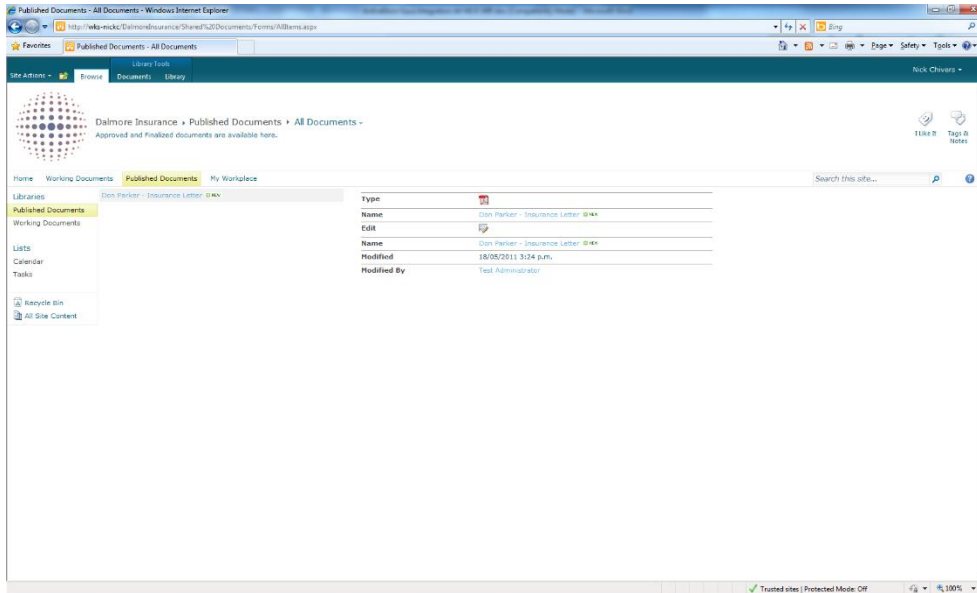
Published Documents - All Documents - Windows Internet Explorer

http://wks-mckc/DalmoreInsurance/Shared%20Documents/Forms/AllItems.aspx

Bing

Favorites

Published Documents - All Documents

Page ▾ Safety ▾ Tools ▾

Library Tools

Site Actions ▾

Browse

Documents

Library

Nick Chivers ▾

Dalmore Insurance ▸ Published Documents ▸ All Documents ▾

Approved and Finalized documents are available here.

I Like It

Tags & Notes

Home

Working Documents

Published Documents

My Workplace

Search this site...

Libraries

Published Documents

Working Documents

Lists

Calendar

Tasks

Recycle Bin

All Site Content

Don Parker - Insurance Letter NEW

| Type | |
|---|---|
| Name | Don Parker - Insurance Letter NEW |
| Edit | |
| Name | Don Parker - Insurance Letter NEW |
| Modified | 18/05/2011 3:24 p.m. |
| Modified By | Test Administrator |

Trusted sites | Protected Mode: Off

100%